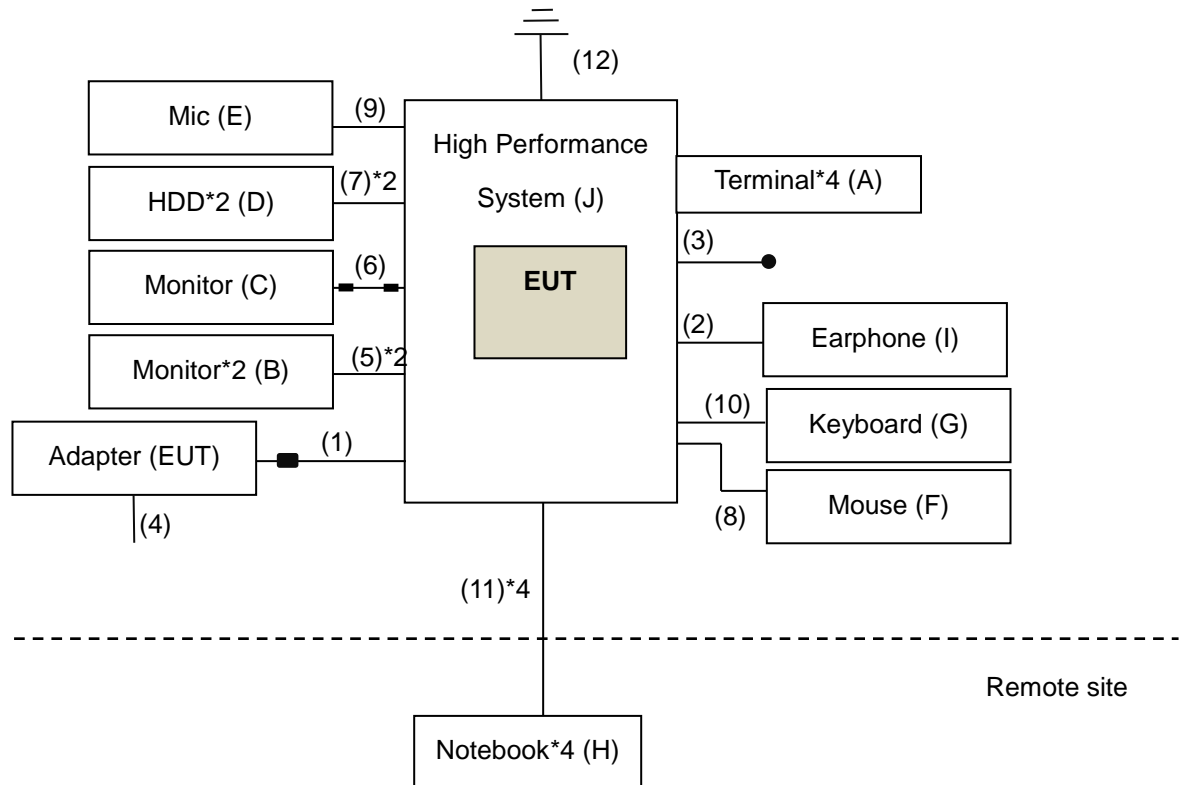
(12)

Mic (E)

(9)

High Performance System (J)

HDD*2 (D)

(7)*2

Terminal*4 (A)

(3)

Monitor (C)

(6)

EUT

(2)

Earphone (I)

Monitor*2 (B)

(5)*2

(10)

Keyboard (G)

Adapter (EUT)

(1)

Mouse (F)

(8)

(4)

(11)*4

Remote site

Notebook*4 (H)